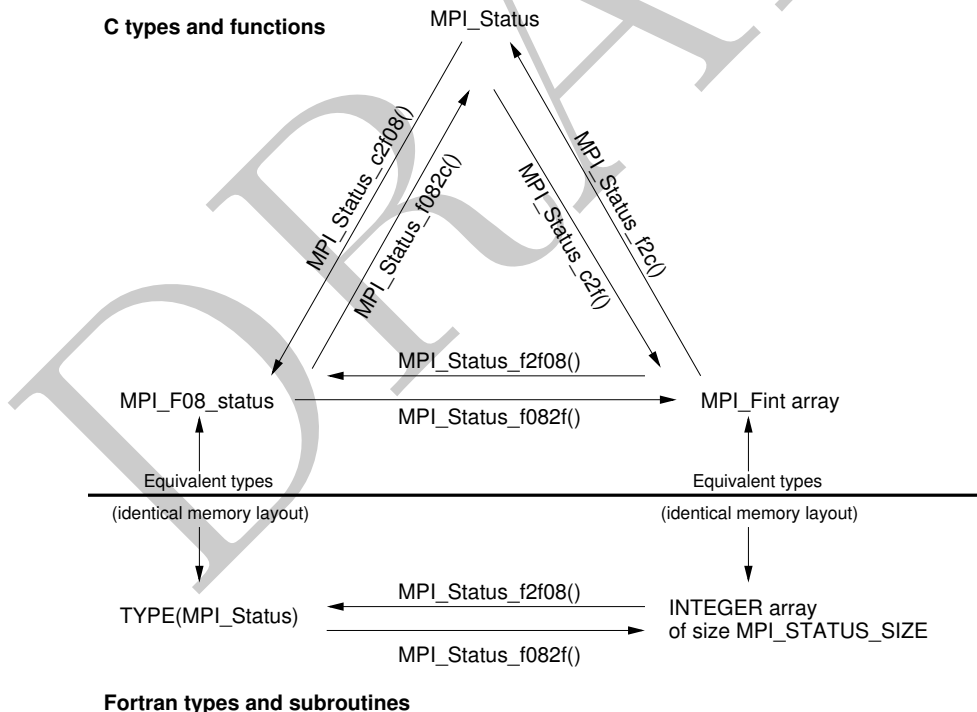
C types and functions

MPI_Status

MPI_Status_c2f08()

MPI_Status_f082c()

MPI_Status_c2f()

MPI_Status_f2c()

MPI_Status_f2f08()

MPI_F08_status

MPI_Status_f082f()

MPI_Fint array

Equivalent types

Equivalent types

(identical memory layout)

(identical memory layout)

MPI_Status_f2f08()

TYPE(MPI_Status)

INTEGER array of size MPI_STATUS_SIZE

MPI_Status_f082f()

Fortran types and subroutines

DRAFT